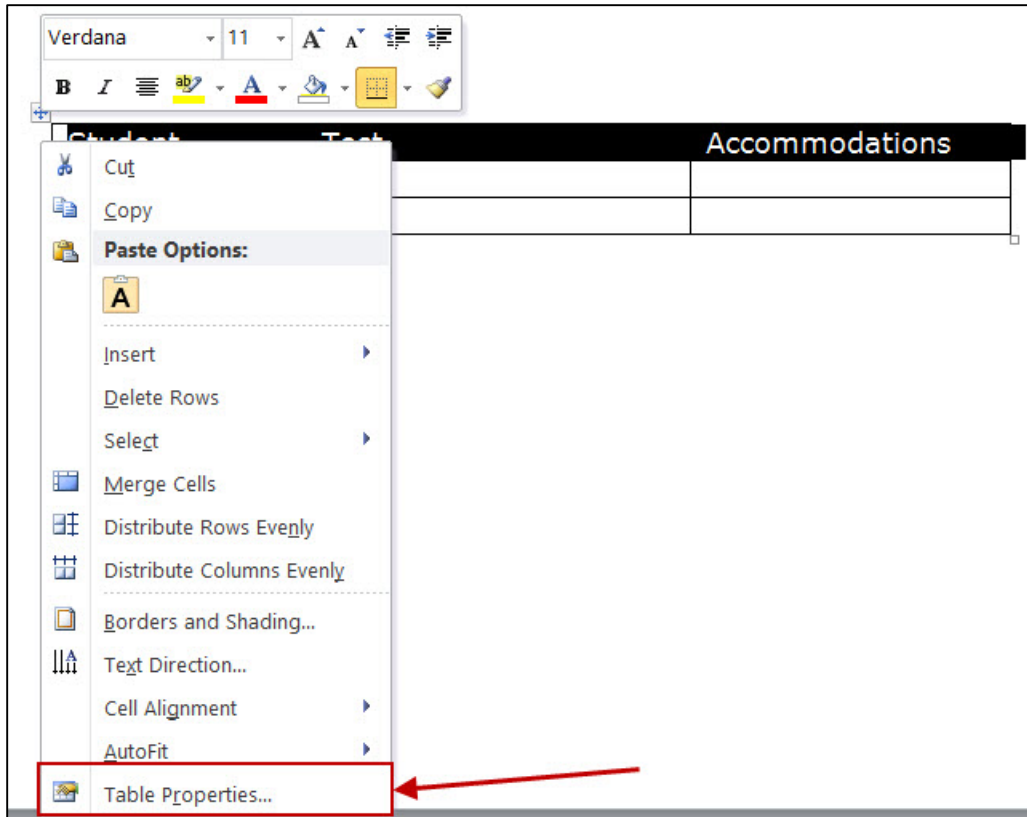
Verdana
11
B I
Student Test Accommodations
Cut
Copy
Paste Options:
A
Insert
Delete Rows
Select
Merge Cells
Distribute Rows Evenly
Distribute Columns Evenly
Borders and Shading...
Text Direction...
Cell Alignment
AutoFit
Table Properties...